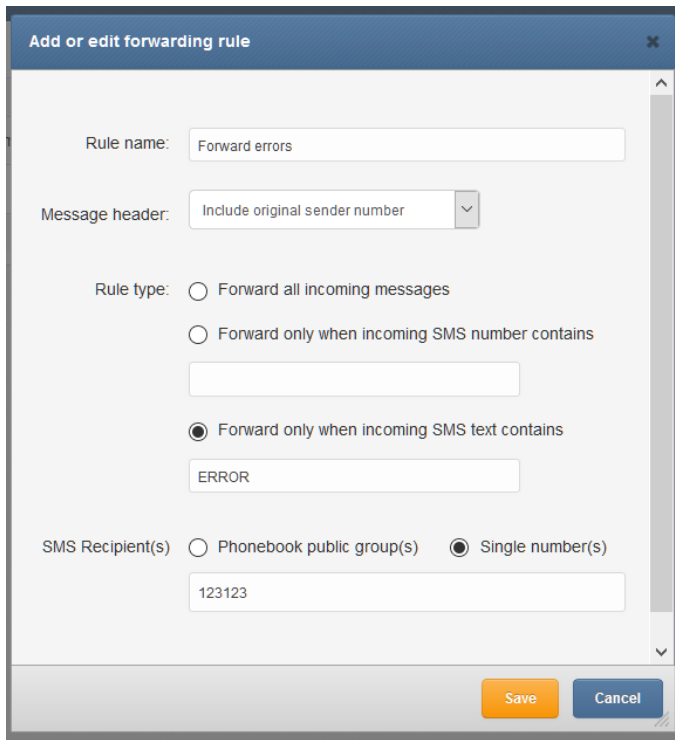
Add or edit forwarding rule

Rule name: Forward errors

Message header: Include original sender number

Rule type: Forward all incoming messages

Forward only when incoming SMS number contains

Forward only when incoming SMS text contains

ERROR

SMS Recipient(s) Phonebook public group(s) Single number(s)

123123

Save Cancel